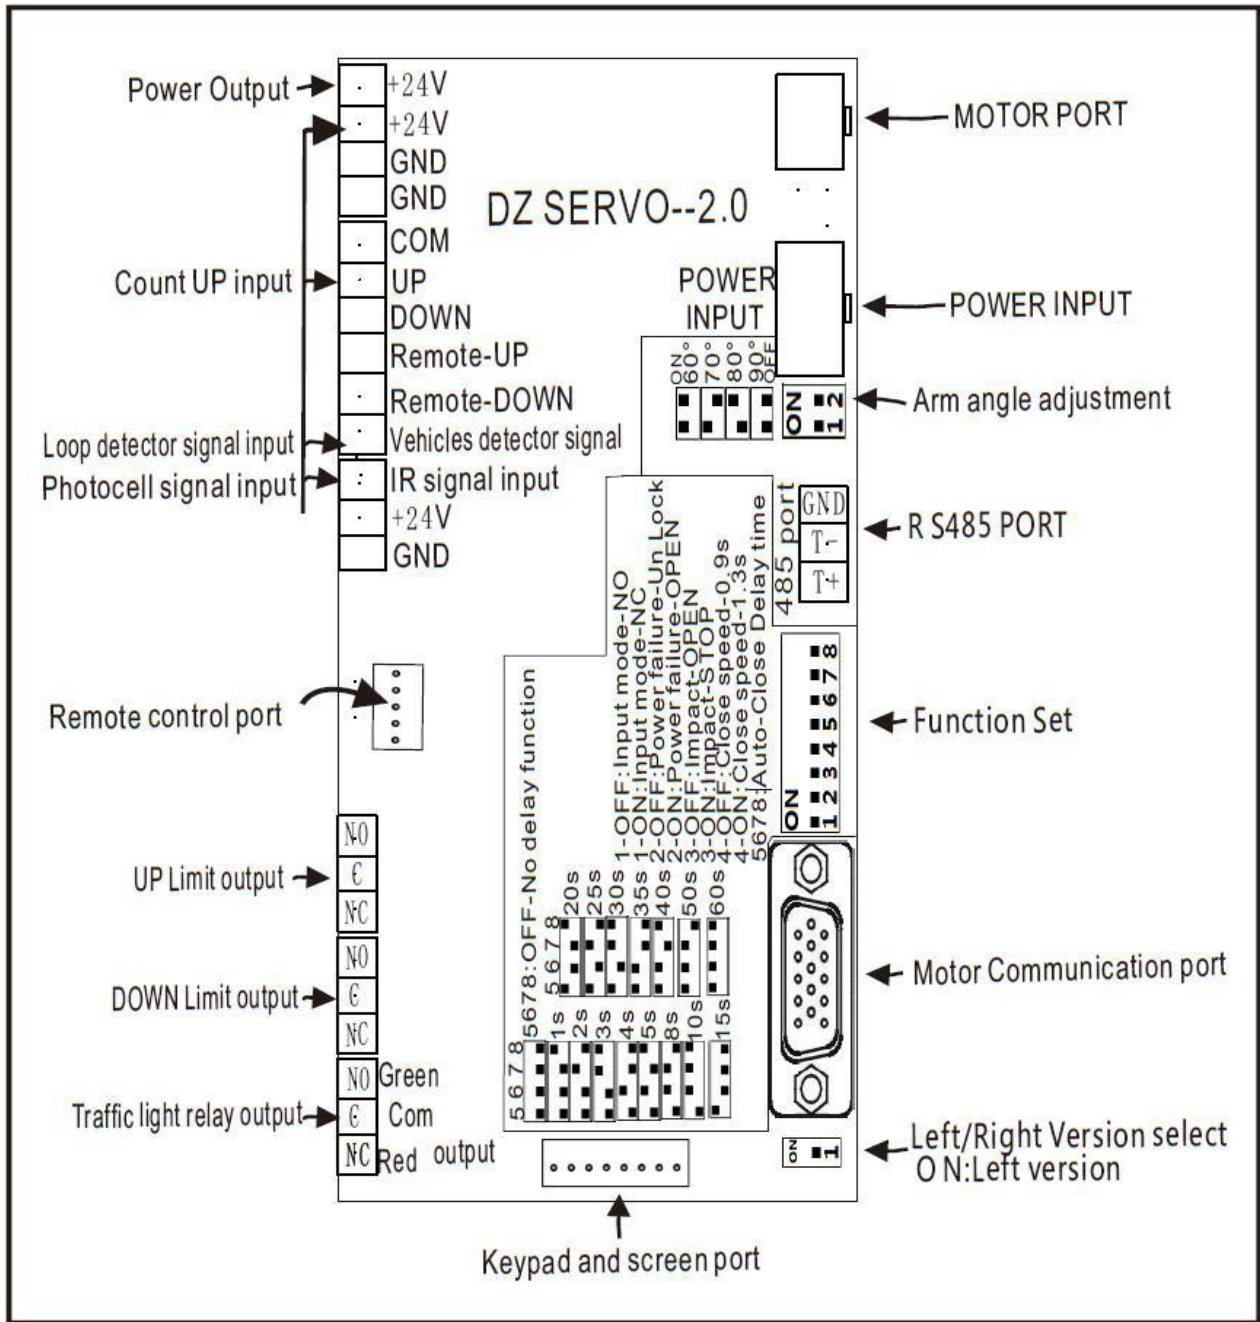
Power Output
+24V
+24V
GND
GND
DZ SERVO--2.0
MOTOR PORT
COM
Count UP input
UP
DOWN
Remote-UP
Remote-DOWN
POWER INPUT
POWER INPUT
ON
60°
70°
80°
90°
OFF
ON 1 2
Arm angle adjustment
Loop detector signal input
Vehicles detector signal
Photocell signal input
IR signal input
+24V
GND
GND
T-
T+
485 port
R S485 PORT
1-OFF:Input mode-NO
1-ON:Input mode-NC
2-OFF:Power failure-Un Lock
2-ON:Power failure-OPEN
3-OFF:Impact-OPEN
3-ON:Impact-STOP
4-OFF:Close speed-0.9s
4-ON:Close speed-1.3s
5678:Auto-Close Delay time
Remote control port
ON 1 2 3 4 5 6 7 8
Function Set
5678:OFF-No delay function
NO
C
NC
UP Limit output
5 6 7 8
20s
25s
30s
35s
40s
50s
60s
Motor Communication port
NO
C
NC
DOWN Limit output
5 6 7 8
1s
2s
3s
4s
5s
8s
10s
15s
NO Green
Traffic light relay output
C Com
NC Red
output
ON 1
Left/Right Version select
O N:Left version
Keypad and screen port